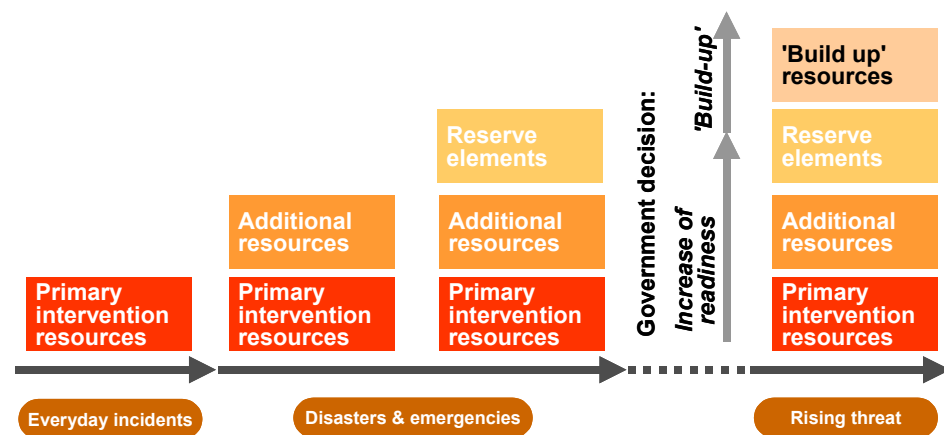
Primary intervention resources

Additional resources

Primary intervention resources

Reserve elements

Additional resources

Primary intervention resources

Government decision:

Increase of readiness

'Build-up'

'Build up' resources

Reserve elements

Additional resources

Primary intervention resources

Everyday incidents

Disasters & emergencies

Rising threat